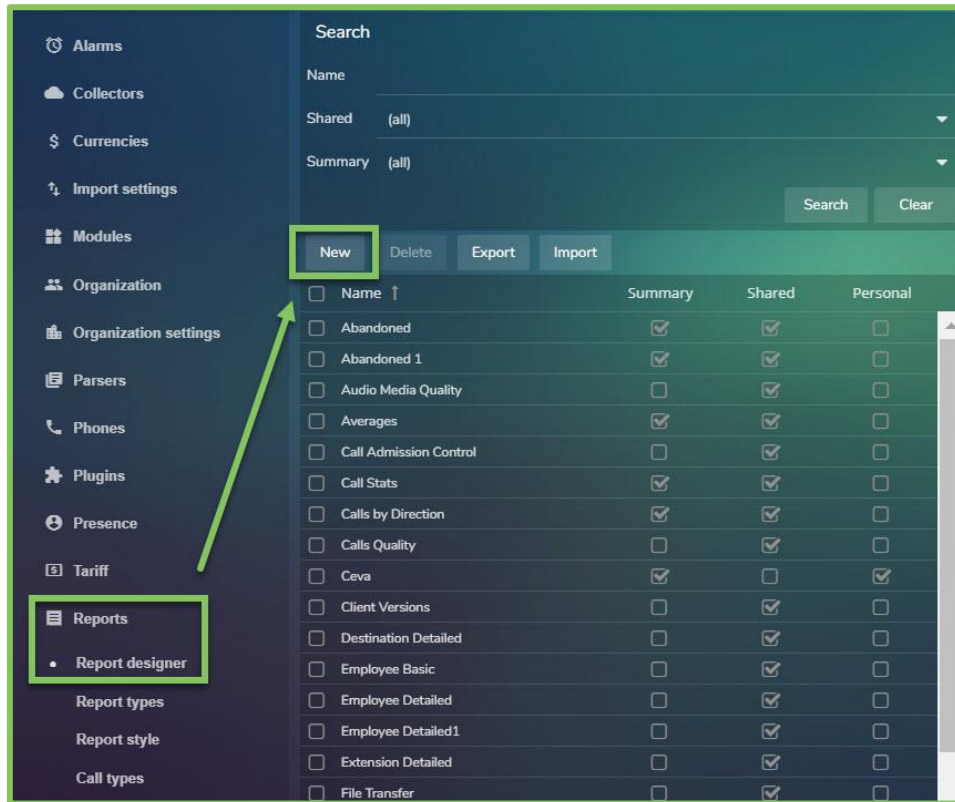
Alarms
Collectors
Currencies
Import settings
Modules
Organization
Organization settings
Parsers
Phones
Plugins
Presence
Tariff
Reports
Report designer
Report types
Report style
Call types

Search
Name
Shared (all)
Summary (all)
Search Clear
New Delete Export Import

| Name | Summary | Shared | Personal |
|---|---|---|---|
| Abandoned | ☑ | ☑ | ☐ |
| Abandoned 1 | ☑ | ☑ | ☐ |
| Audio Media Quality | ☐ | ☑ | ☐ |
| Averages | ☑ | ☑ | ☐ |
| Call Admission Control | ☐ | ☑ | ☐ |
| Call Stats | ☑ | ☑ | ☐ |
| Calls by Direction | ☑ | ☑ | ☐ |
| Calls Quality | ☐ | ☑ | ☐ |
| Ceva | ☑ | ☐ | ☑ |
| Client Versions | ☐ | ☑ | ☐ |
| Destination Detailed | ☐ | ☑ | ☐ |
| Employee Basic | ☐ | ☑ | ☐ |
| Employee Detailed | ☐ | ☑ | ☐ |
| Employee Detailed1 | ☐ | ☑ | ☐ |
| Extension Detailed | ☐ | ☑ | ☐ |
| File Transfer | ☐ | ☑ | ☐ |